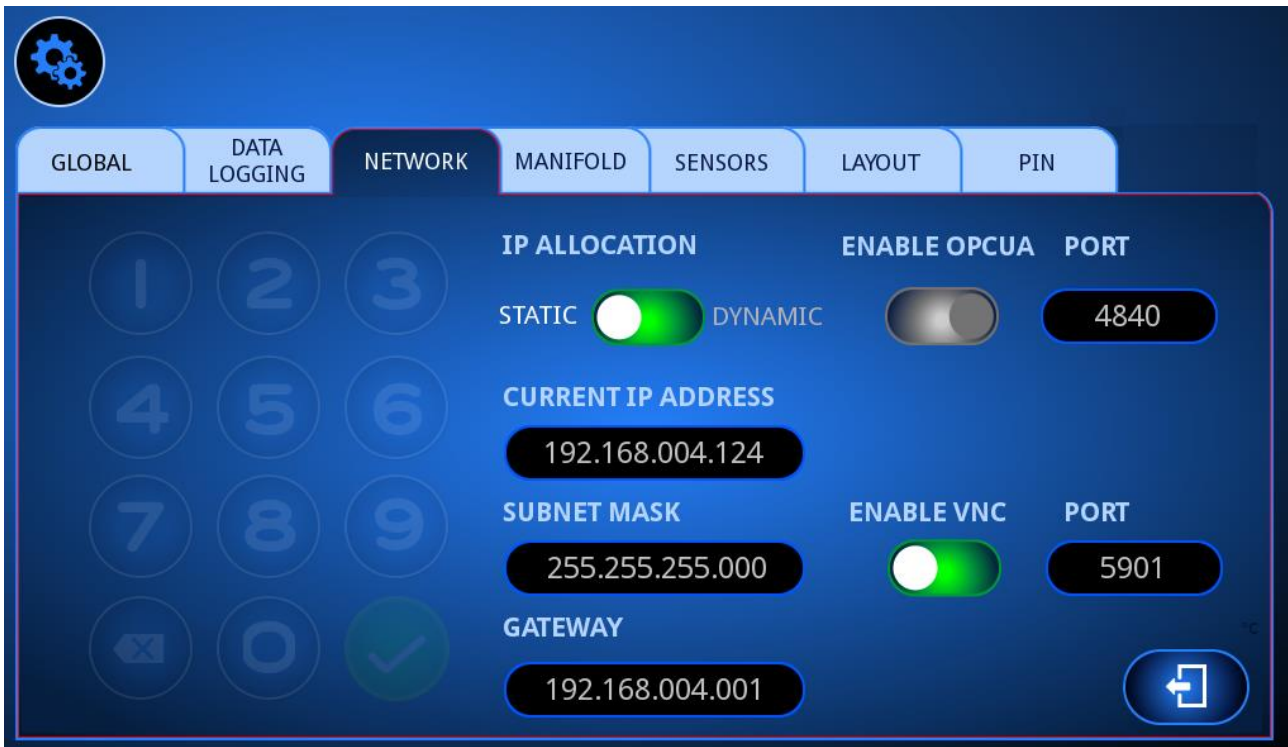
GLOBAL | DATA LOGGING | NETWORK | MANIFOLD | SENSORS | LAYOUT | PIN

1 2 3
4 5 6
7 8 9
0

IP ALLOCATION

STATIC DYNAMIC

ENABLE OPCUA

PORT

4840

CURRENT IP ADDRESS

192.168.004.124

SUBNET MASK

255.255.255.000

ENABLE VNC

PORT

5901

GATEWAY

192.168.004.001

°C